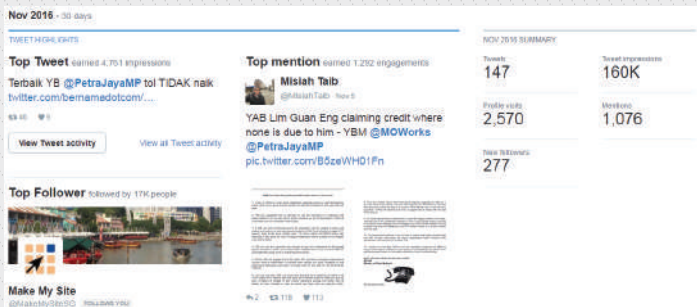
Nov 2016 · 30 days

TWEET HIGHLIGHTS

Top Tweet earned 4,751 impressions

Terbaik YB @PetraJayaMP tol TIDAK naik twitter.com/bernamadotcom/...

46 9

View Tweet activity

View all Tweet activity

Top mention earned 1,292 engagements

Misiah Taib
@MisiahTaib · Nov 6

YAB Lim Guan Eng claiming credit where none is due to him - YBM @MOWorks @PetraJayaMP pic.twitter.com/B5zeWH01Fn

2 118 113

Top Follower followed by 17K people

Make My Site
@MakeMySiteSG FOLLOWS YOU

NOV 2016 SUMMARY

Tweets
147

Tweet impressions
160K

Profile visits
2,570

Mentions
1,076

New followers
277